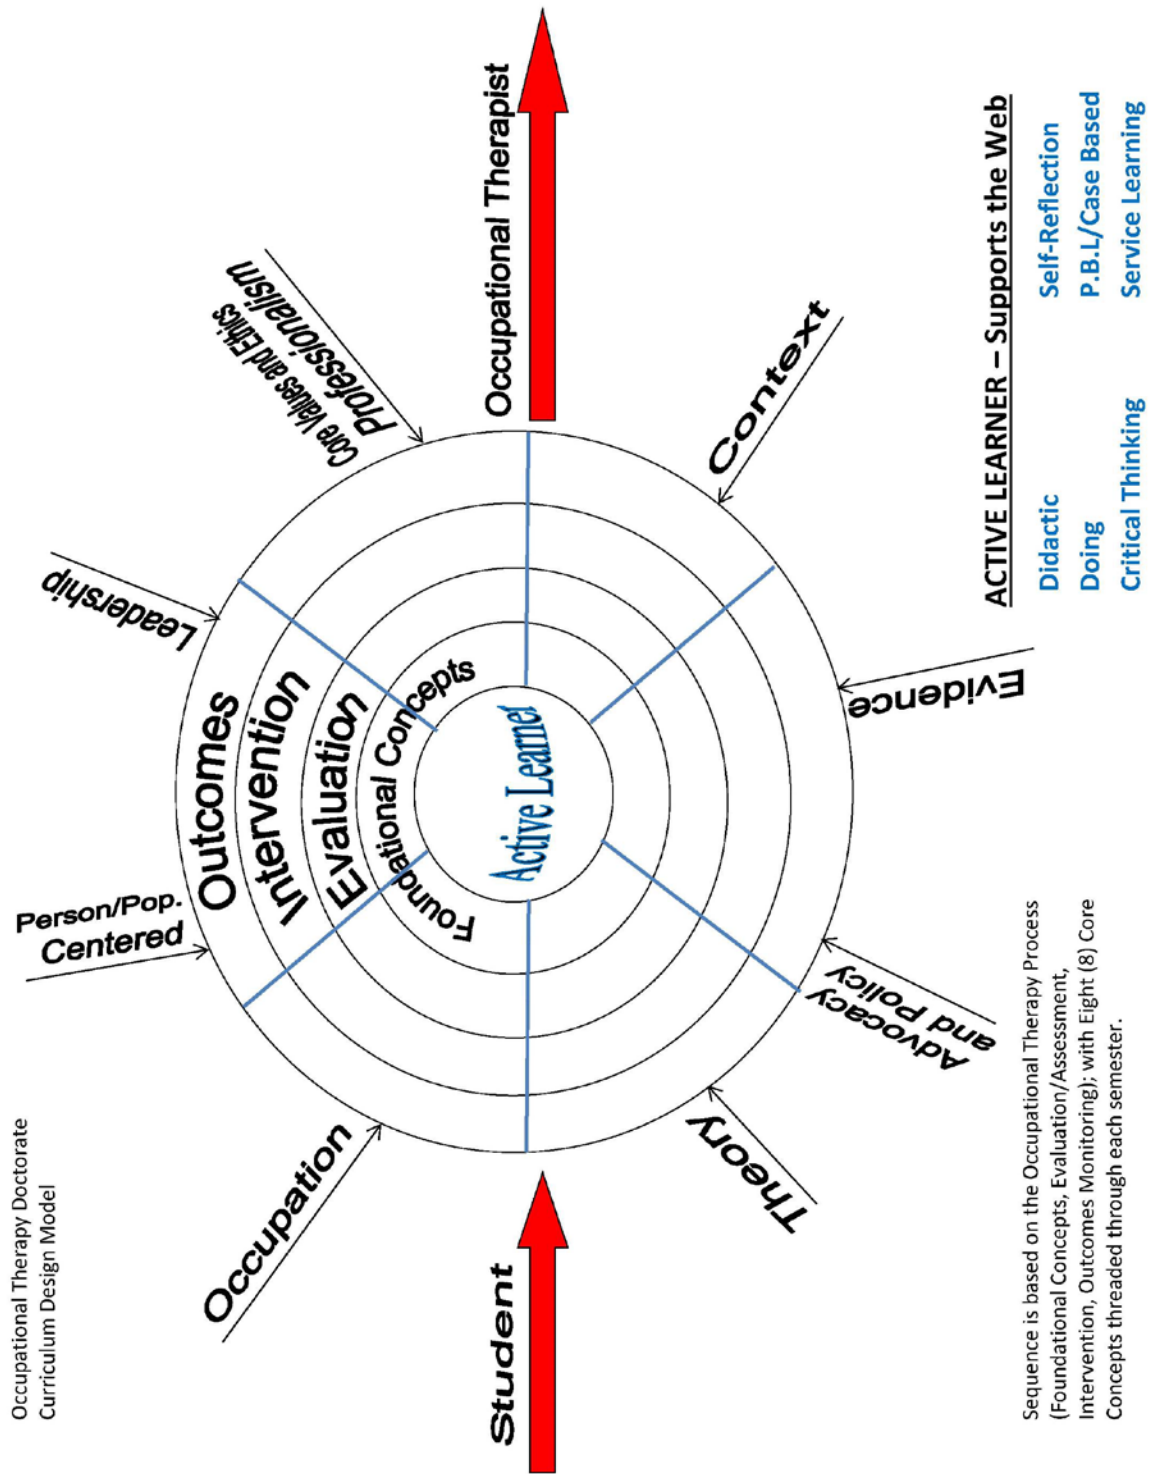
Occupational Therapy Doctorate
Curriculum Design Model

Student

Occupational Therapist

Occupation

Person/Pop. Centered

Leadership

Core Values and Ethics Professionalism

Context

Evidence

Advocacy and Policy

Theory

Outcomes

Intervention

Evaluation

Foundational Concepts

Active Learner

ACTIVE LEARNER – Supports the Web

Didactic
Doing
Critical Thinking
Self-Reflection
P.B.L/Case Based
Service Learning

Sequence is based on the Occupational Therapy Process (Foundational Concepts, Evaluation/Assessment, Intervention, Outcomes Monitoring); with Eight (8) Core Concepts threaded through each semester.